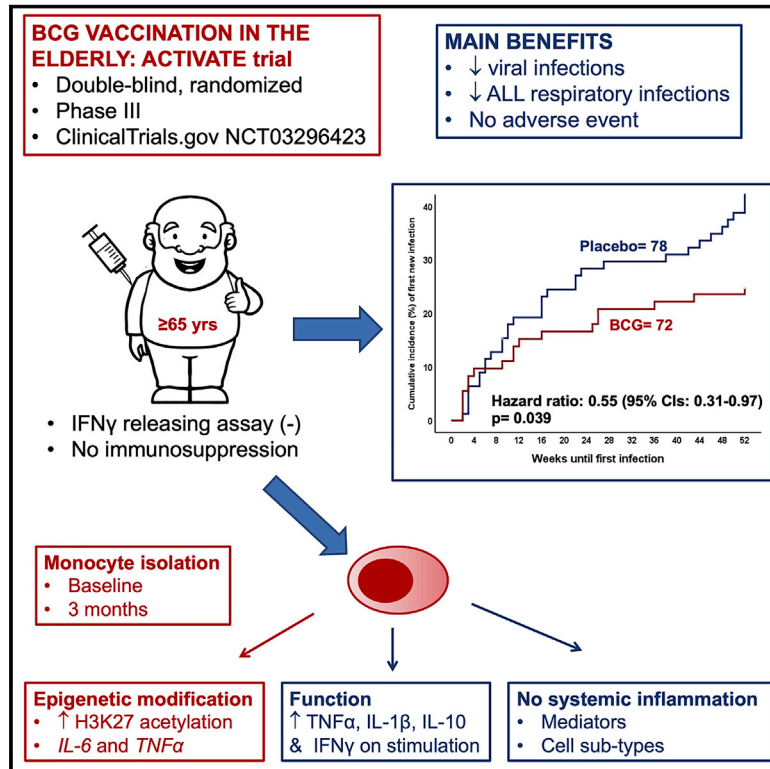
BCG VACCINATION IN THE ELDERLY: ACTIVATE trial
• Double-blind, randomized
• Phase III
• ClinicalTrials.gov NCT03296423

MAIN BENEFITS
• ↓ viral infections
• ↓ ALL respiratory infections
• No adverse event

≥65 yrs

• IFNγ releasing assay (-)
• No immunosuppression

Cumulative incidence (%) of first new infection
40
30
20
10
0
Placebo= 78
BCG= 72
Hazard ratio: 0.55 (95% CIs: 0.31-0.97)
p= 0.039
0 4 8 12 16 20 24 28 32 36 40 44 48 52
Weeks until first infection

Monocyte isolation
• Baseline
• 3 months

Epigenetic modification
• ↑ H3K27 acetylation
• *IL-6* and *TNFα*

Function
↑ TNFα, IL-1β, IL-10 & IFNγ on stimulation

No systemic inflammation
• Mediators
• Cell sub-types